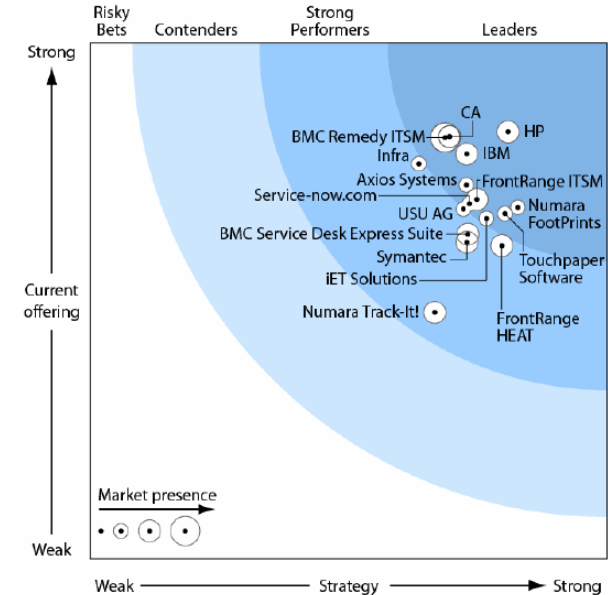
Risky Bets | Contenders | Strong Performers | Leaders

Strong

CA
BMC Remedy ITSM
HP
Infra
IBM
Axios Systems
FrontRange ITSM
Service-now.com
Numara FootPrints
USU AG
BMC Service Desk Express Suite
Symantec
Touchpaper Software
iET Solutions
Numara Track-It!
FrontRange HEAT

Current offering

Market presence

Weak

Weak — Strategy — Strong